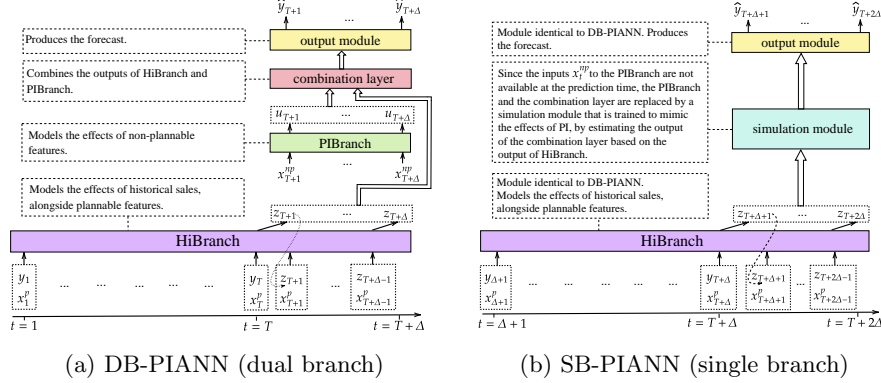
$\hat{y}_{T+1}$ ... $\hat{y}_{T+\Delta}$

Produces the forecast.

output module

Combines the outputs of HiBranch and PIBranch.

combination layer

$u_{T+1}$ ... $u_{T+\Delta}$

Models the effects of non-plannable features.

PIBranch

$x^{np}_{T+1}$ ... $x^{np}_{T+\Delta}$

Models the effects of historical sales, alongside plannable features.

$z_{T+1}$ ... $z_{T+\Delta}$

HiBranch

$y_1$ $x^p_1$ ... ... ... ... $y_T$ $x^p_T$ $z_{T+1}$ $x^p_{T+1}$ ... $z_{T+\Delta-1}$ $x^p_{T+\Delta-1}$

$t = 1$ $t = T$ $t = T + \Delta$

(a) DB-PIANN (dual branch)

$\hat{y}_{T+\Delta+1}$ ... $\hat{y}_{T+2\Delta}$

Module identical to DB-PIANN. Produces the forecast.

output module

Since the inputs $x^{np}_t$ to the PIBranch are not available at the prediction time, the PIBranch and the combination layer are replaced by a simulation module that is trained to mimic the effects of PI, by estimating the output of the combination layer based on the output of HiBranch.

simulation module

Module identical to DB-PIANN. Models the effects of historical sales, alongside plannable features.

$z_{T+\Delta+1}$ ... $z_{T+2\Delta}$

HiBranch

$y_{\Delta+1}$ $x^p_{\Delta+1}$ ... ... ... ... $y_{T+\Delta}$ $x^p_{T+\Delta}$ $z_{T+\Delta+1}$ $x^p_{T+\Delta+1}$ ... $z_{T+2\Delta-1}$ $x^p_{T+2\Delta-1}$

$t = \Delta + 1$ $t = T + \Delta$ $t = T + 2\Delta$

(b) SB-PIANN (single branch)